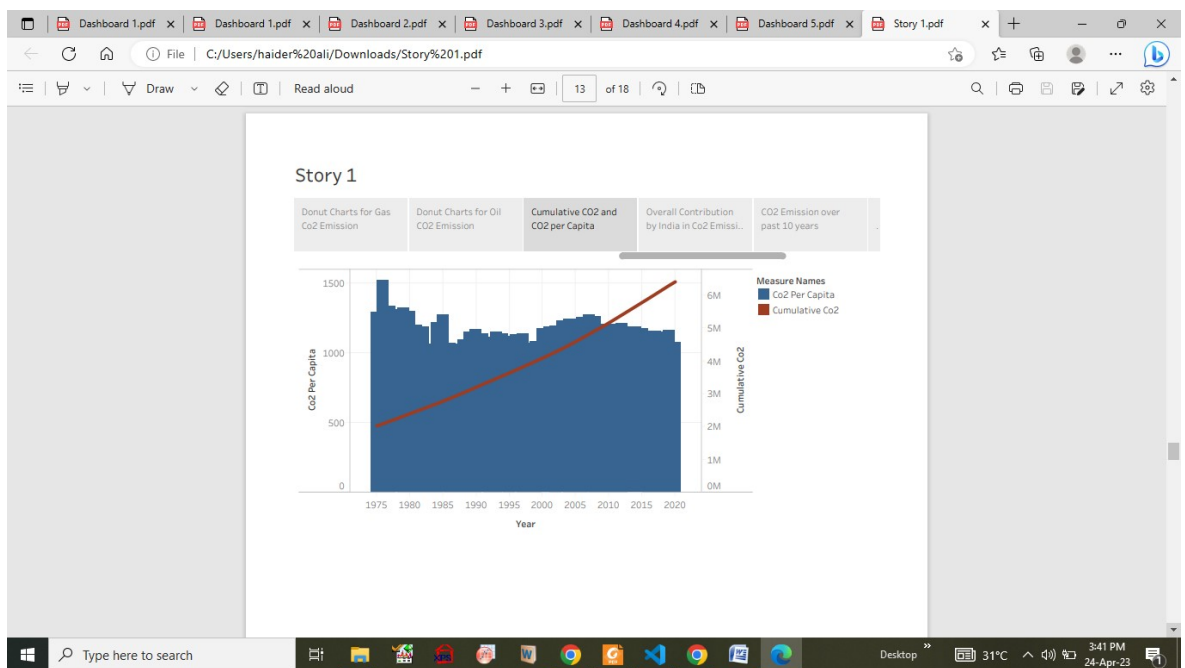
Dashboard 1.pdf × | Dashboard 1.pdf × | Dashboard 2.pdf × | Dashboard 3.pdf × | Dashboard 4.pdf × | Dashboard 5.pdf × | Story 1.pdf ×

File | C:/Users/haider%20ali/Downloads/Story%201.pdf

Draw | Read aloud | − + | 13 of 18

Story 1

Donut Charts for Gas Co2 Emission | Donut Charts for Oil CO2 Emission | Cumulative CO2 and CO2 per Capita | Overall Contribution by India in Co2 Emissi.. | CO2 Emission over past 10 years

Co2 Per Capita

1500
1000
500
0

Cumulative Co2

6M
5M
4M
3M
2M
1M
0M

1975 1980 1985 1990 1995 2000 2005 2010 2015 2020

Year

Measure Names
Co2 Per Capita
Cumulative Co2

Type here to search

Desktop 31°C 3:41 PM 24-Apr-23